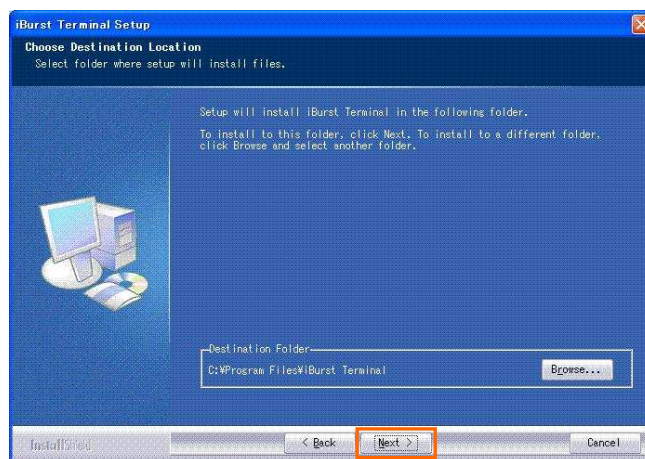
iBurst Terminal Setup

Choose Destination Location

Select folder where setup will install files.

Setup will install iBurst Terminal in the following folder.

To install to this folder, click Next. To install to a different folder, click Browse and select another folder.

Destination Folder

C:¥Program Files¥iBurst Terminal

Browse...

InstallShield

< Back

Next >

Cancel